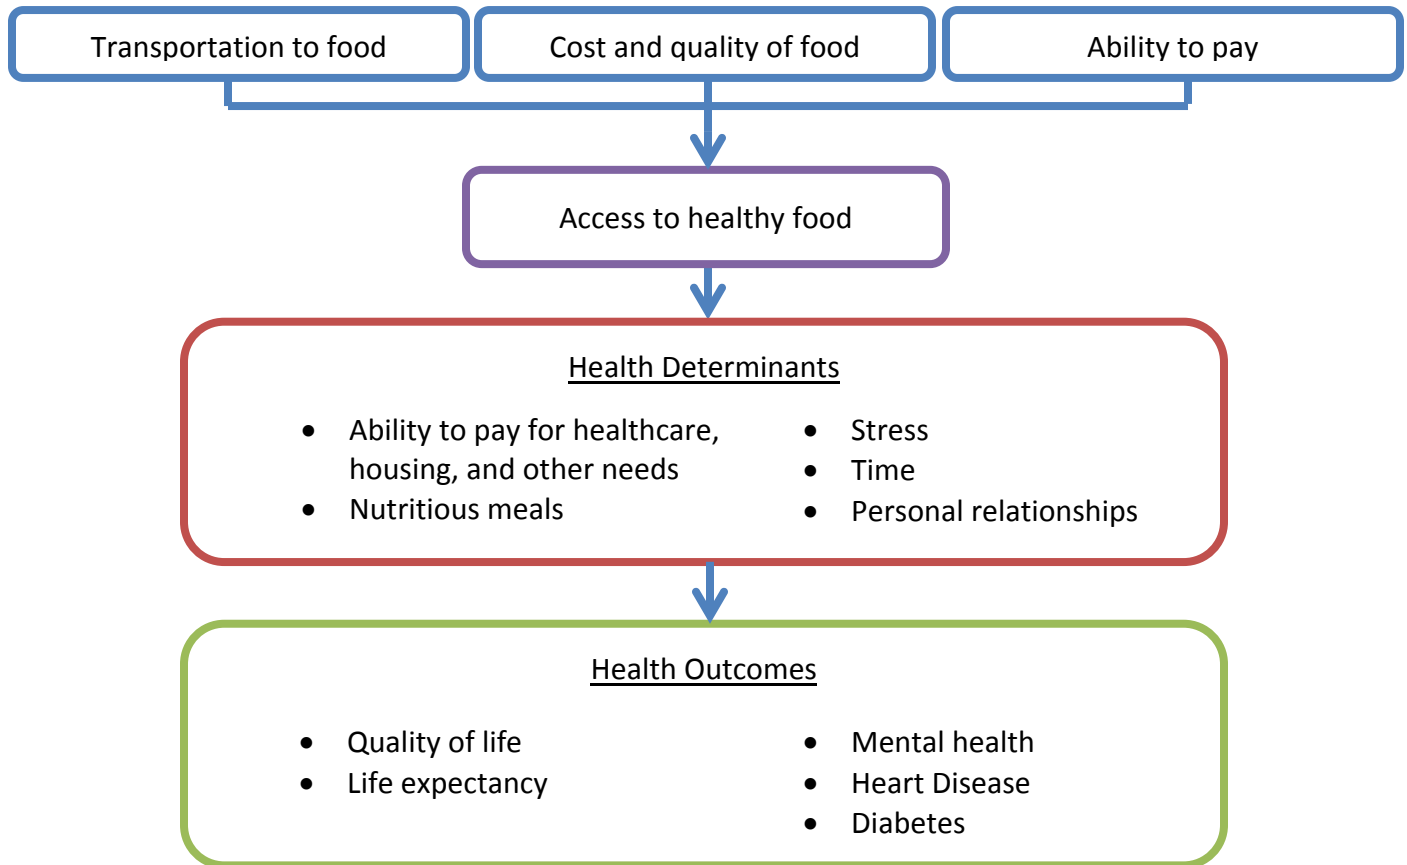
Transportation to food

Cost and quality of food

Ability to pay

Access to healthy food

Health Determinants

- Ability to pay for healthcare, housing, and other needs
- Nutritious meals

- Stress
- Time
- Personal relationships

Health Outcomes

- Quality of life
- Life expectancy

- Mental health
- Heart Disease
- Diabetes